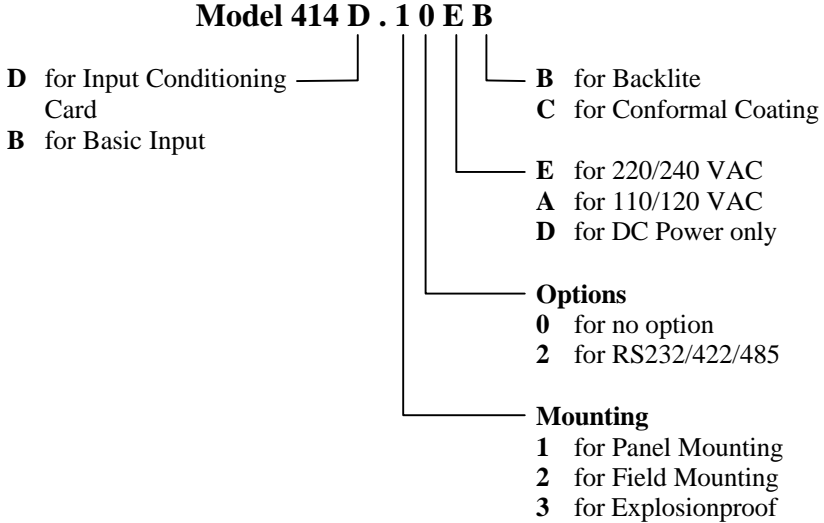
**Model 414 D . 1 0 E B**

**D** for Input Conditioning Card
**B** for Basic Input

**B** for Backlite
**C** for Conformal Coating

**E** for 220/240 VAC
**A** for 110/120 VAC
**D** for DC Power only

**Options**
**0** for no option
**2** for RS232/422/485

**Mounting**
**1** for Panel Mounting
**2** for Field Mounting
**3** for Explosionproof